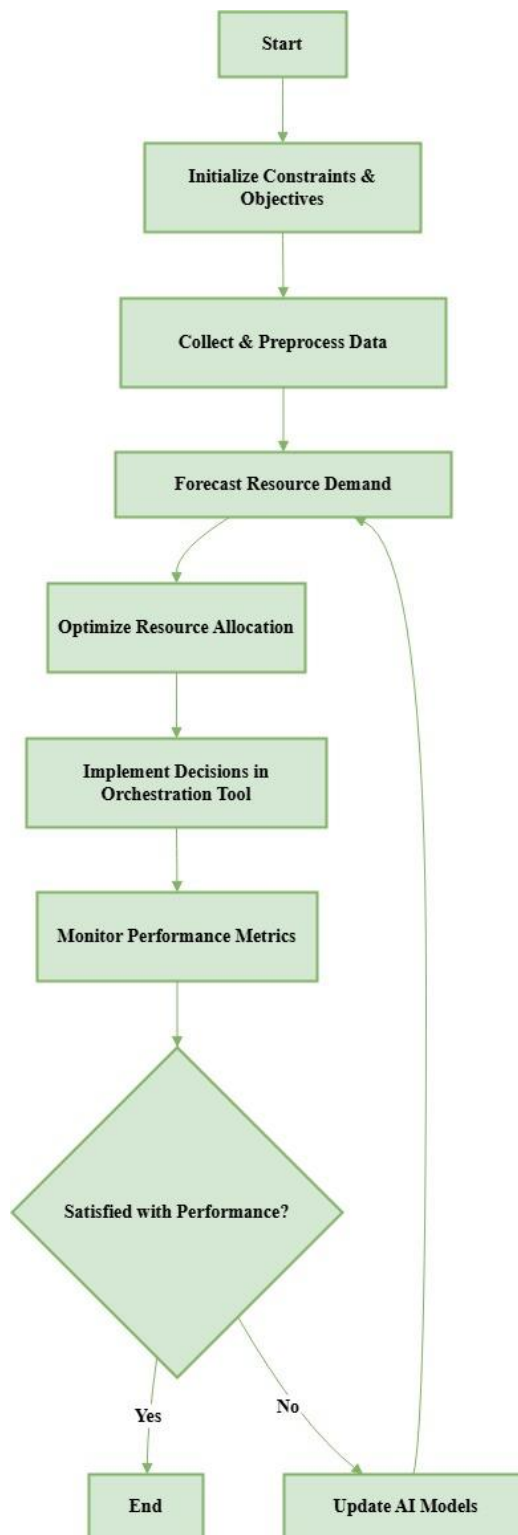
Start

Initialize Constraints & Objectives

Collect & Preprocess Data

Forecast Resource Demand

Optimize Resource Allocation

Implement Decisions in Orchestration Tool

Monitor Performance Metrics

Satisfied with Performance?

Yes

No

End

Update AI Models